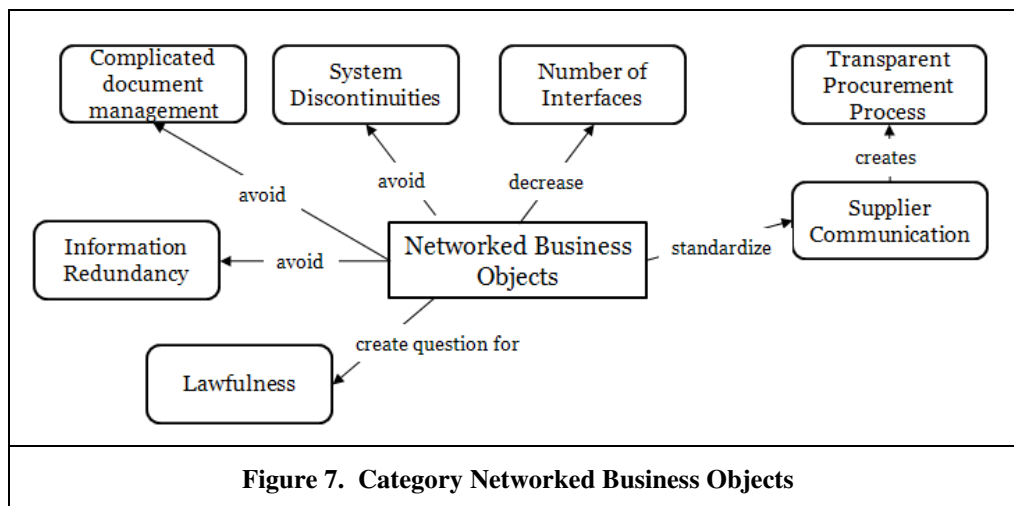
Complicated document management

System Discontinuities

Number of Interfaces

Transparent Procurement Process

creates

avoid

avoid

decrease

Supplier Communication

Information Redundancy

avoid

Networked Business Objects

standardize

create question for

Lawfulness

**Figure 7. Category Networked Business Objects**